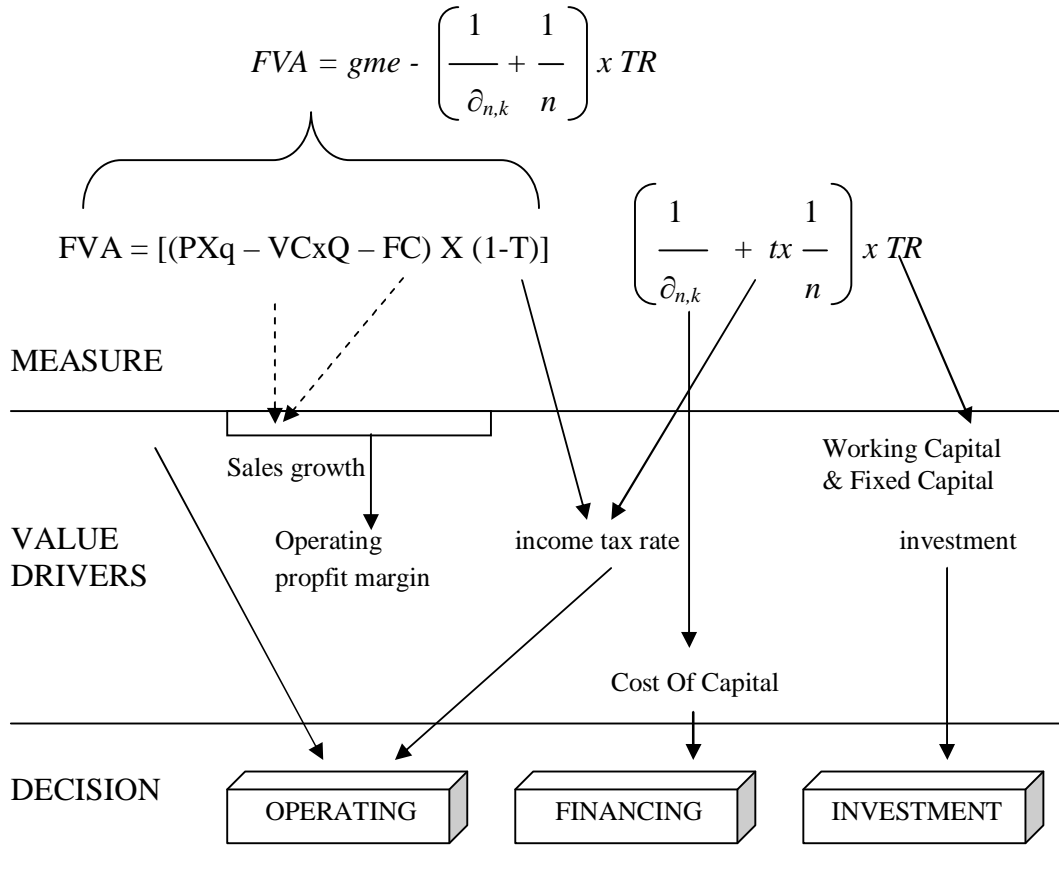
$FVA = gme - \left( \frac{1}{\partial_{n,k}} + \frac{1}{n} \right) x\, TR$

FVA = [(PXq – VCxQ – FC) X (1-T)]

$\left( \frac{1}{\partial_{n,k}} + tx \frac{1}{n} \right) x\, TR$

MEASURE

Sales growth

Working Capital & Fixed Capital

VALUE DRIVERS

Operating propfit margin

income tax rate

investment

Cost Of Capital

DECISION

OPERATING

FINANCING

INVESTMENT